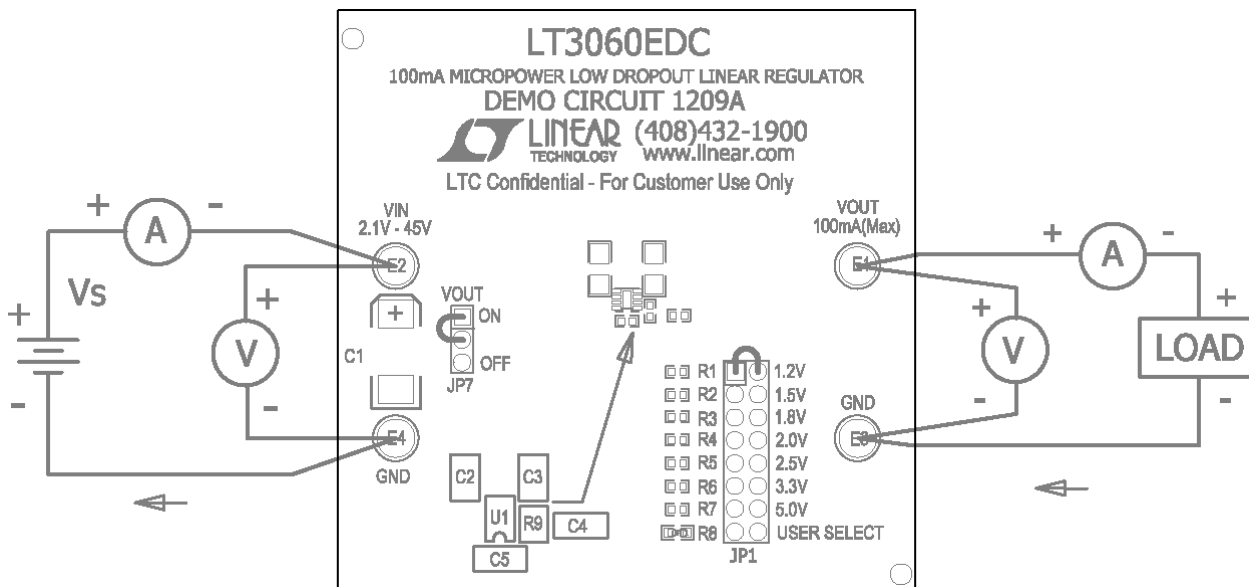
LT3060EDC

100mA MICROPOWER LOW DROPOUT LINEAR REGULATOR

DEMO CIRCUIT 1209A

LINEAR TECHNOLOGY (408)432-1900 www.linear.com

LTC Confidential - For Customer Use Only

+ A -

VIN 2.1V - 45V

E2

+ Vs -

+ V -

C1

VOUT ON OFF JP7

E4 GND

C2 C3 U1 R9 C4 C5

R1 1.2V
R2 1.5V
R3 1.8V
R4 2.0V
R5 2.5V
R6 3.3V
R7 5.0V
R8 USER SELECT
JP1

VOUT 100mA(Max)

E1

+ A -

+ V -

+ LOAD -

GND

E3